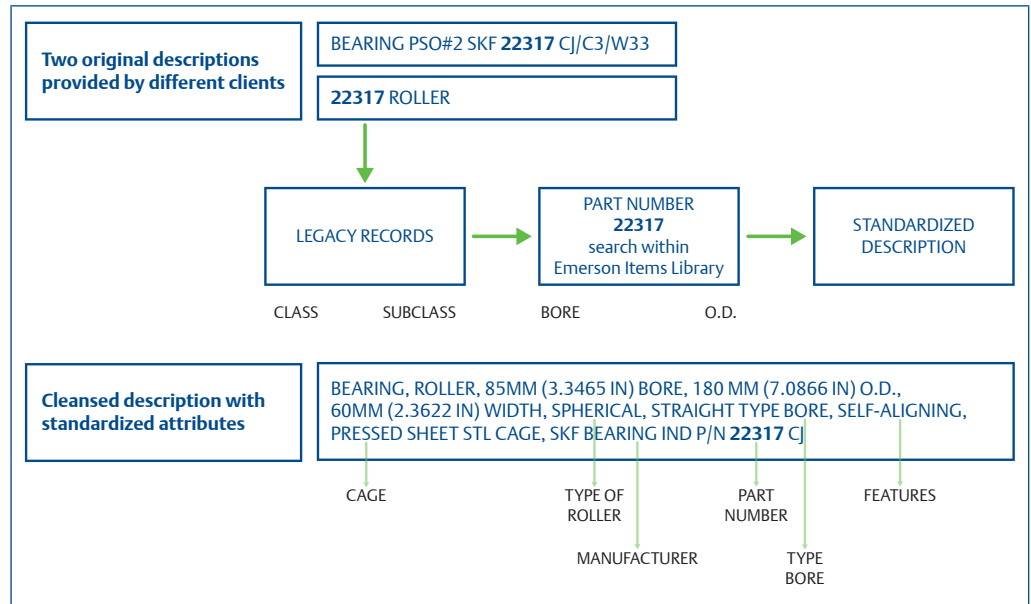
Two original descriptions provided by different clients

BEARING PSO#2 SKF **22317** CJ/C3/W33

**22317** ROLLER

LEGACY RECORDS

PART NUMBER **22317** search within Emerson Items Library

STANDARDIZED DESCRIPTION

CLASS

SUBCLASS

BORE

O.D.

Cleansed description with standardized attributes

BEARING, ROLLER, 85MM (3.3465 IN) BORE, 180 MM (7.0866 IN) O.D., 60MM (2.3622 IN) WIDTH, SPHERICAL, STRAIGHT TYPE BORE, SELF-ALIGNING, PRESSED SHEET STL CAGE, SKF BEARING IND P/N **22317** CJ

CAGE

TYPE OF ROLLER

PART NUMBER

FEATURES

MANUFACTURER

TYPE BORE